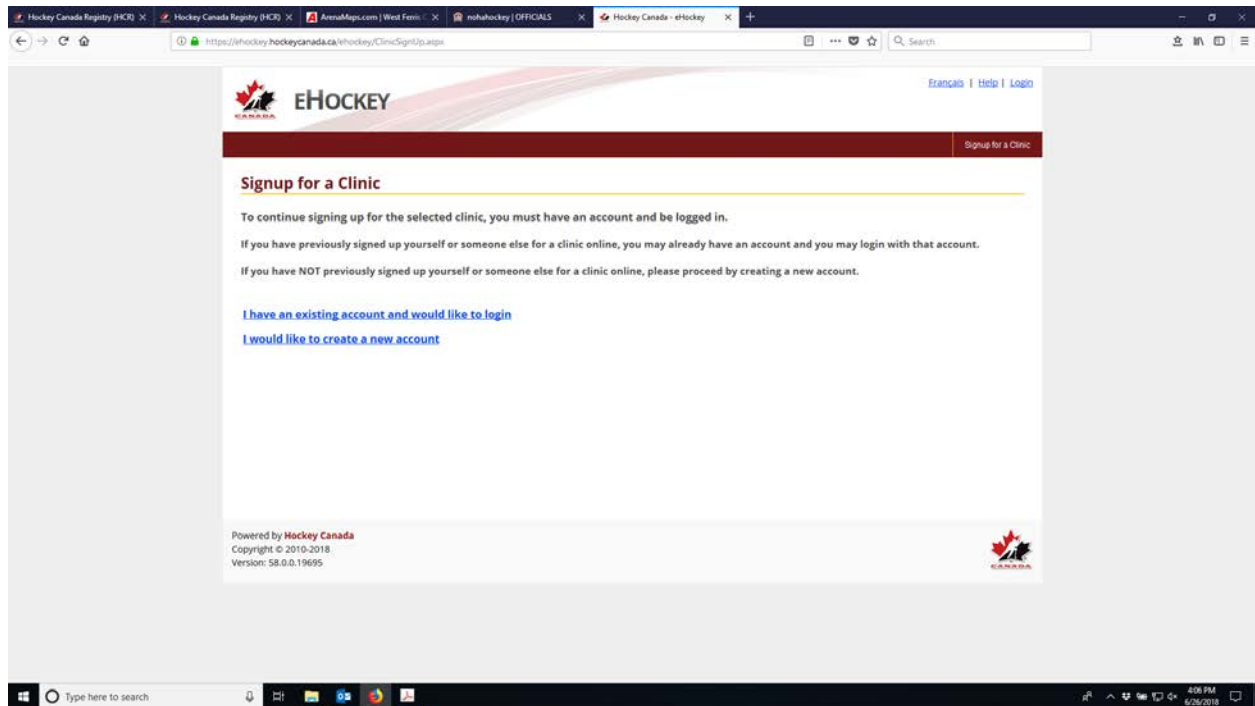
Hockey Canada Registry (HCR) ×
Hockey Canada Registry (HCR) ×
ArenaMaps.com | West Ferris C ×
nohahockey | OFFICIALS ×
Hockey Canada - eHockey ×
+

https://ehockey.hockeycanada.ca/ehockey/ClinicSignUp.aspx

Search

CANADA

EHOCKEY

Français | Help | Login

Signup for a Clinic

Signup for a Clinic

To continue signing up for the selected clinic, you must have an account and be logged in.

If you have previously signed up yourself or someone else for a clinic online, you may already have an account and you may login with that account.

If you have NOT previously signed up yourself or someone else for a clinic online, please proceed by creating a new account.

I have an existing account and would like to login

I would like to create a new account

Powered by Hockey Canada
Copyright © 2010-2018
Version: 58.0.0.19695

CANADA

Type here to search

4:06 PM
6/26/2018